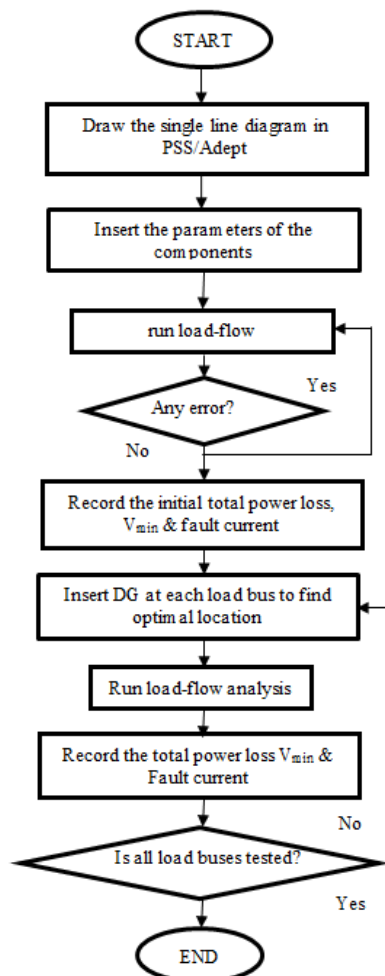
START

Draw the single line diagram in PSS/Adept

Insert the parameters of the components

run load-flow

Yes

Any error?

No

Record the initial total power loss, $V_{min}$ & fault current

Insert DG at each load bus to find optimal location

Run load-flow analysis

Record the total power loss $V_{min}$ & Fault current

No

Is all load buses tested?

Yes

END